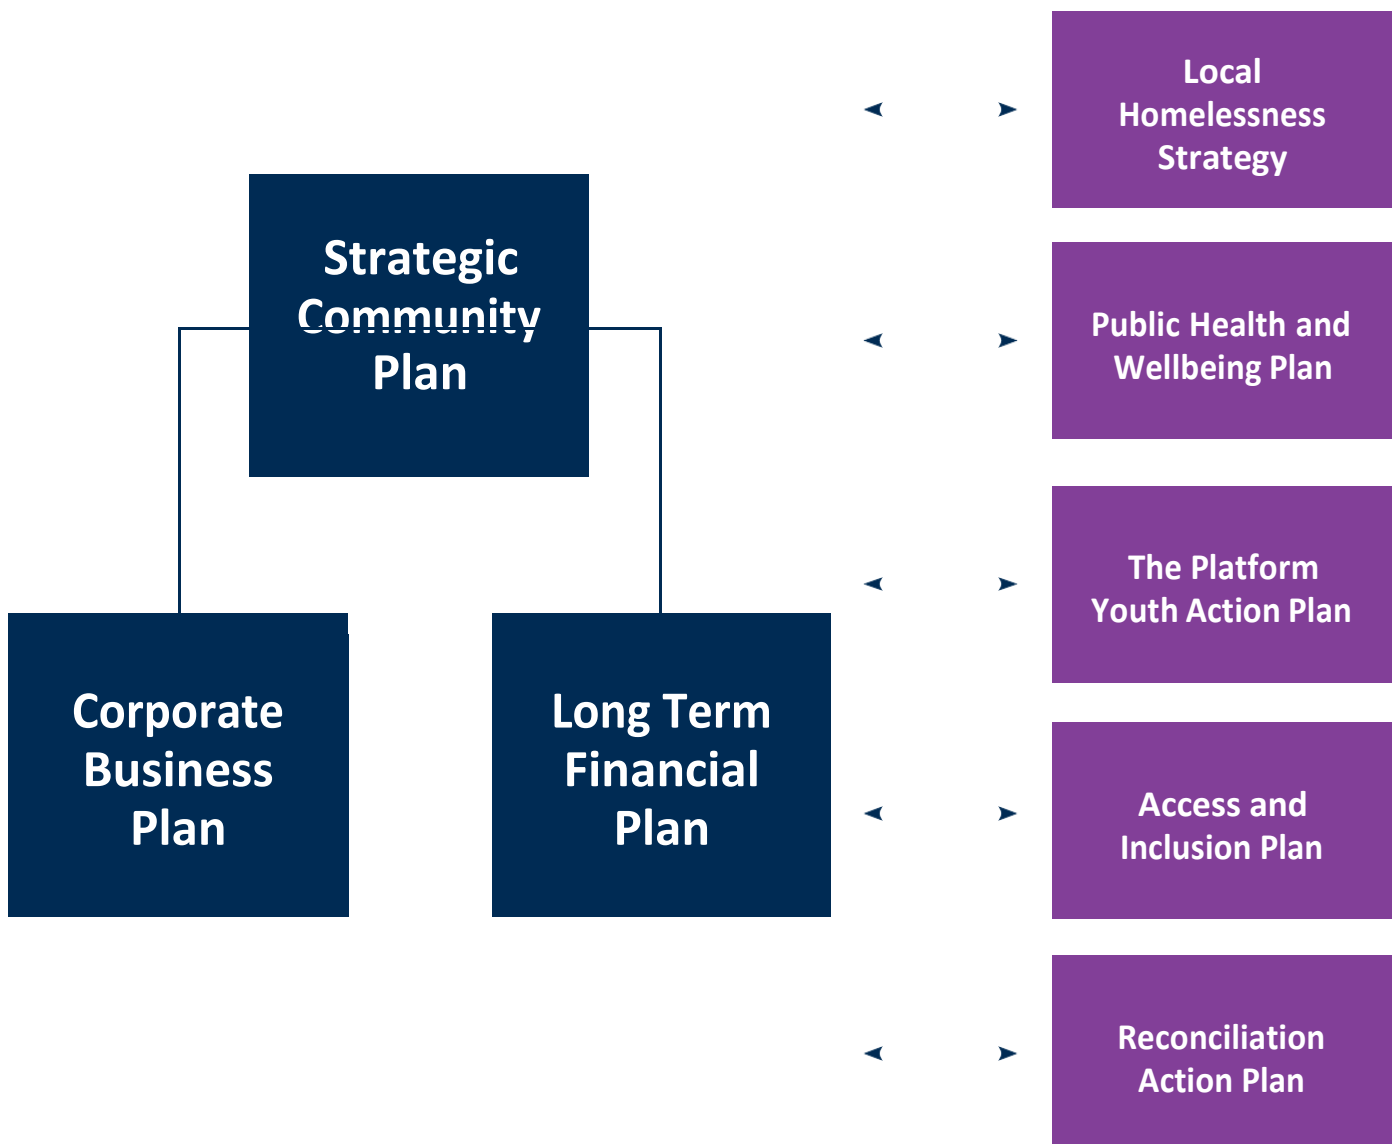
Strategic Community Plan

Corporate Business Plan

Long Term Financial Plan

Local Homelessness Strategy

Public Health and Wellbeing Plan

The Platform Youth Action Plan

Access and Inclusion Plan

Reconciliation Action Plan